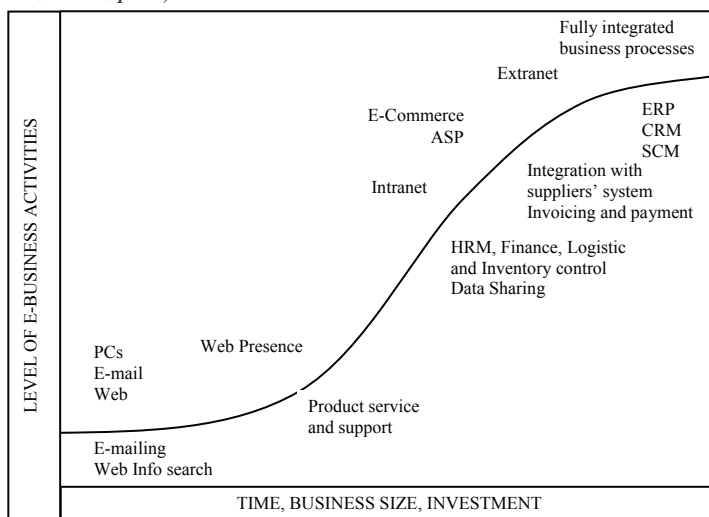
Fully integrated business processes

Extranet

E-Commerce
ASP

ERP
CRM
SCM

Integration with suppliers' system
Invoicing and payment

Intranet

HRM, Finance, Logistic and Inventory control
Data Sharing

LEVEL OF E-BUSINESS ACTIVITIES

PCs
E-mail
Web

Web Presence

Product service and support

E-mailing
Web Info search

TIME, BUSINESS SIZE, INVESTMENT